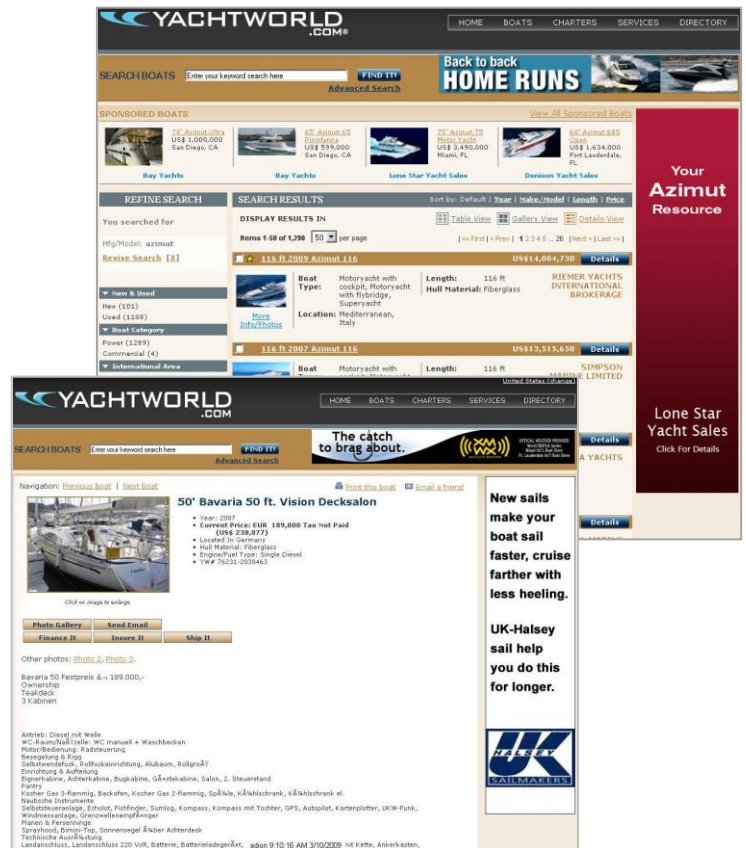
YACHTWORLD .COM®

HOME BOATS CHARTERS SERVICES DIRECTORY

SEARCH BOATS Enter your keyword search here FIND IT! Advanced Search

Back to back HOME RUNS

SPONSORED BOATS View All Sponsored Boats

78' Azimut Ultra US$ 1,000,000 San Diego, CA
Bay Yachts

65' Azimut 65 Pininfarina US$ 599,000 San Diego, CA
Bay Yachts

75' Azimut 75 Motor Yacht US$ 3,490,000 Miami, FL
Lone Star Yacht Sales

68' Azimut 68S Open US$ 1,634,000 Fort Lauderdale, FL
Denison Yacht Sales

REFINE SEARCH

You searched for

Mfg/Model: azimut

Revise Search [X]

New & Used
New (101)
Used (1188)

Boat Category
Power (1289)
Commercial (4)

International Area

SEARCH RESULTS Sort by: Default | Year | Make/Model | Length | Price

DISPLAY RESULTS IN Table View Gallery View Details View

Items 1-50 of 1,290 50 per page |<< First | < Prev | 1 2 3 4 5 ... 26 | Next > | Last >> |

116 ft 2009 Azimut 116 US$14,084,730 Details

Boat Type: Motoryacht with cockpit, Motoryacht with flybridge, Superyacht
Location: Mediterranean, Italy
Length: 116 ft
Hull Material: Fiberglass
RIEMER YACHTS INTERNATIONAL BROKERAGE
More Info/Photos

116 ft 2007 Azimut 116 US$13,515,650 Details

Boat Motoryacht with Length: 116 ft SIMPSON MARINE LIMITED

Your Azimut Resource

Lone Star Yacht Sales
Click For Details

United States (change)

YACHTWORLD .COM

HOME BOATS CHARTERS SERVICES DIRECTORY

SEARCH BOATS Enter your keyword search here FIND IT! Advanced Search

The catch to brag about.

Navigation: Previous boat | Next Boat Print this boat Email a friend

50' Bavaria 50 ft. Vision Decksalon

• Year: 2007
• Current Price: EUR 189,000 Tax Not Paid (US$ 238,877)
• Located In Germany
• Hull Material: Fiberglass
• Engine/Fuel Type: Single Diesel
• YW# 76231-2030463

Click on image to enlarge

Photo Gallery Send Email
Finance It Insure It Ship It

Other photos: Photo 2, Photo 3.

Bavaria 50 Festpreis â‚¬ 189.000,-
Ownership
Teakdeck
3 Kabinen

Antrieb: Diesel mit Welle
WC-Raum/NaÃŸzelle: WC manuell + Waschbecken
Motor/Bedienung: Radsteuerung
Besegelung & Rigg
Selbstwendefock, Rollfockeinrichtung, Alubaum, RollgroÃŸ
Einrichtung & Aufteilung
Eignerkabine, Achterkabine, Bugkabine, GÃ¤stekabine, Salon, 2. Steuerstand
Pantry
Kocher Gas 3-flammig, Backofen, Kocher Gas 2-flammig, SpÃ¼le, KÃ¼hlschrank, KÃ¼hlschrank el.
Nautische Instrumente
Selbststeueranlage, Echolot, Fishfinder, Sumlog, Kompass, Kompass mit Tochter, GPS, Autopilot, Kartenplotter, UKW-Funk, Windmessanlage, Grenzwellenempfänger
Planen & Persenninge
Sprayhood, Bimini-Top, Sonnensegel Ã¼ber Achterdeck
Technische AusrÃ¼stung
Landanschluss, Landanschluss 220 Volt, Batterie, BatterieladegerÃ¤t, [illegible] 9:10:16 AM 3/10/2009 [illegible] mit Kette, Ankerkasten,

New sails make your boat sail faster, cruise farther with less heeling.

UK-Halsey sail help you do this for longer.

UK HALSEY SAILMAKERS

Details
A YACHTS
Details